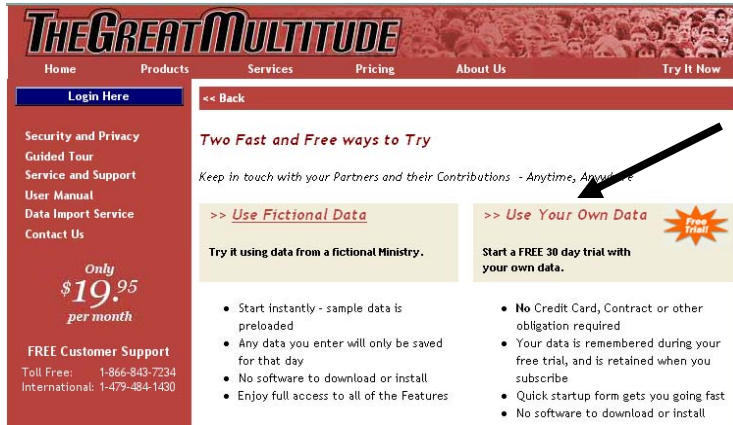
THEGREATMULTITUDE

Home Products Services Pricing About Us Try It Now

Login Here

Security and Privacy
Guided Tour
Service and Support
User Manual
Data Import Service
Contact Us

Only
$19.^{95}
per month

FREE Customer Support
Toll Free: 1-866-843-7234
International: 1-479-484-1430

<< Back

Two Fast and Free ways to Try

Keep in touch with your Partners and their Contributions - Anytime, Any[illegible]

>> Use Fictional Data

Try it using data from a fictional Ministry.

• Start instantly - sample data is preloaded
• Any data you enter will only be saved for that day
• No software to download or install
• Enjoy full access to all of the Features

>> Use Your Own Data

Free Trial!

Start a FREE 30 day trial with your own data.

• No Credit Card, Contract or other obligation required
• Your data is remembered during your free trial, and is retained when you subscribe
• Quick startup form gets you going fast
• No software to download or install